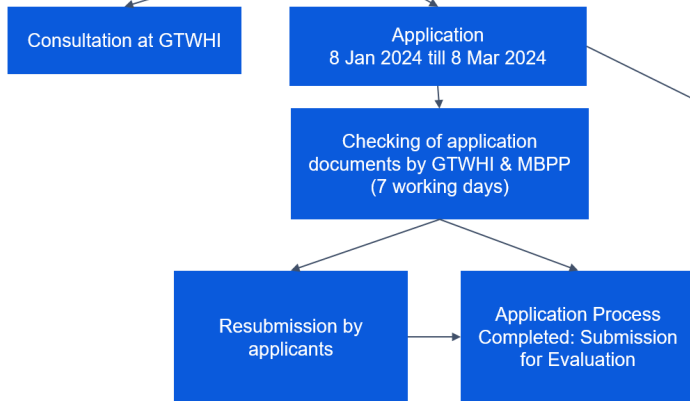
Consultation at GTWHI

Application
8 Jan 2024 till 8 Mar 2024

Checking of application documents by GTWHI & MBPP
(7 working days)

Resubmission by applicants

Application Process Completed: Submission for Evaluation